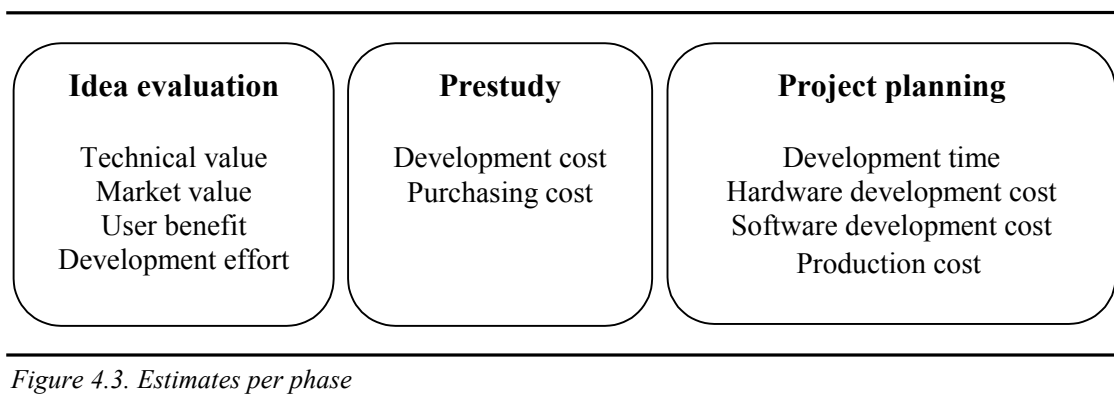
Idea evaluation

Technical value
Market value
User benefit
Development effort

Prestudy

Development cost
Purchasing cost

Project planning

Development time
Hardware development cost
Software development cost
Production cost

Figure 4.3. Estimates per phase